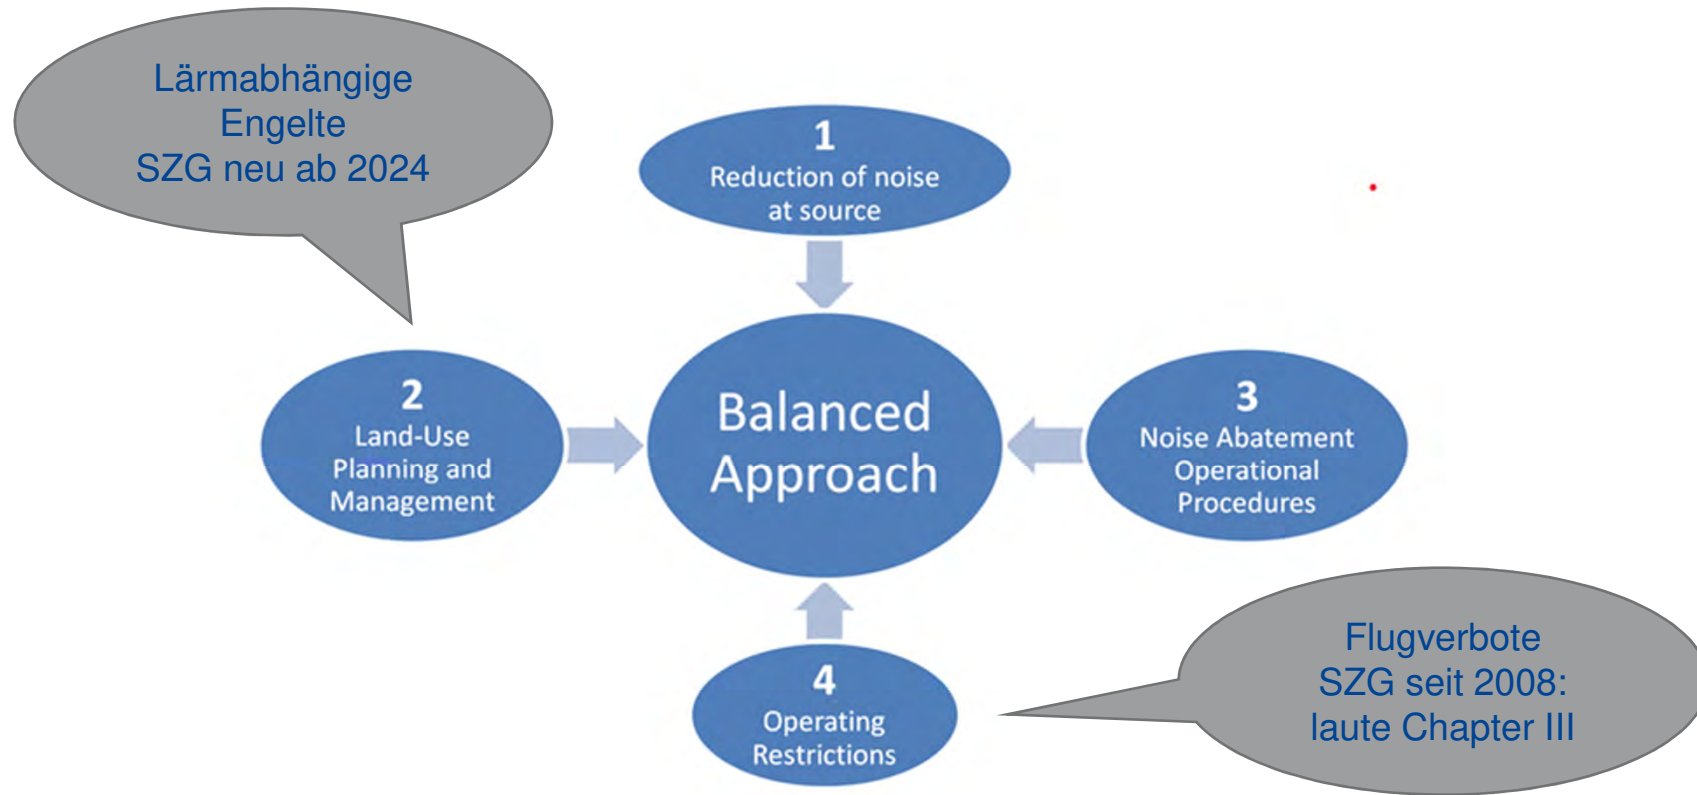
Lärmabhängige Engelte SZG neu ab 2024

1
Reduction of noise at source

2
Land-Use Planning and Management

Balanced Approach

3
Noise Abatement Operational Procedures

4
Operating Restrictions

Flugverbote SZG seit 2008: laute Chapter III